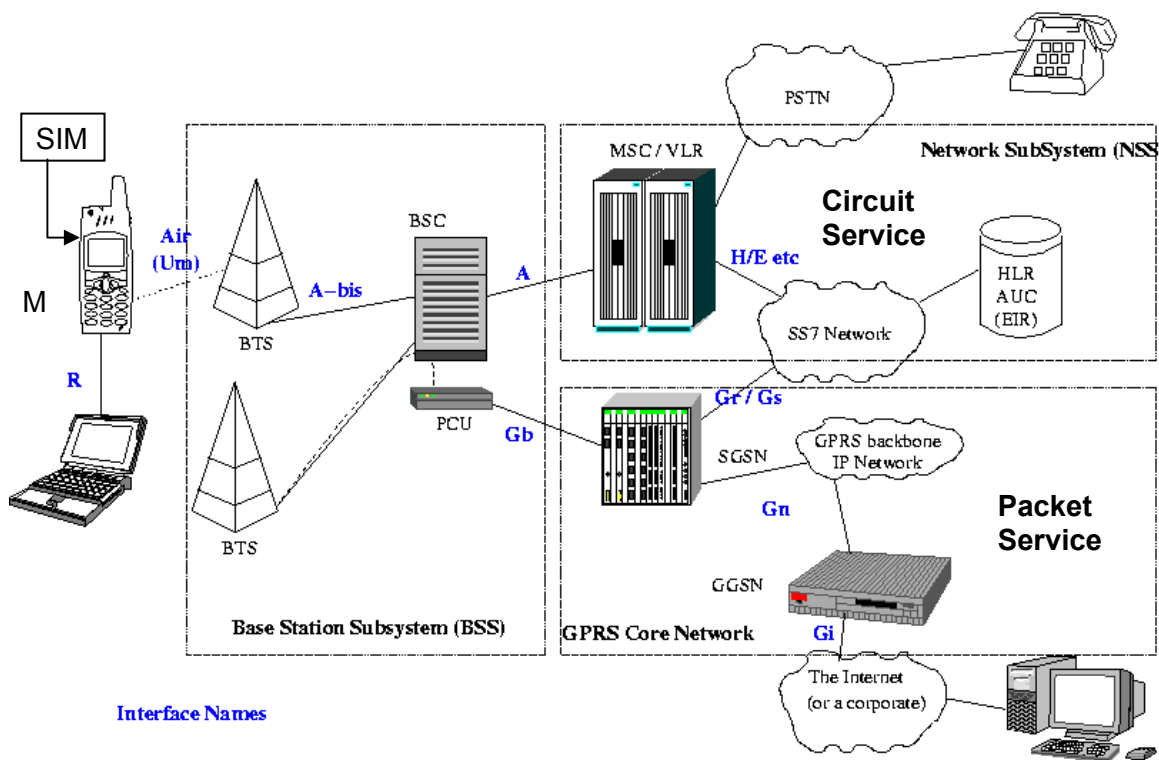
SIM

M

Air (Um)

R

BTS

BTS

A-bis

BSC

PCU

Gb

A

Base Station Subsystem (BSS)

PSTN

MSC / VLR

Network SubSystem (NSS

Circuit Service

H/E etc

HLR AUC (EIR)

SS7 Network

Gr / Gs

SGSN

GPRS backbone IP Network

Gn

Packet Service

GGSN

Gi

GPRS Core Network

The Internet (or a corporate)

Interface Names